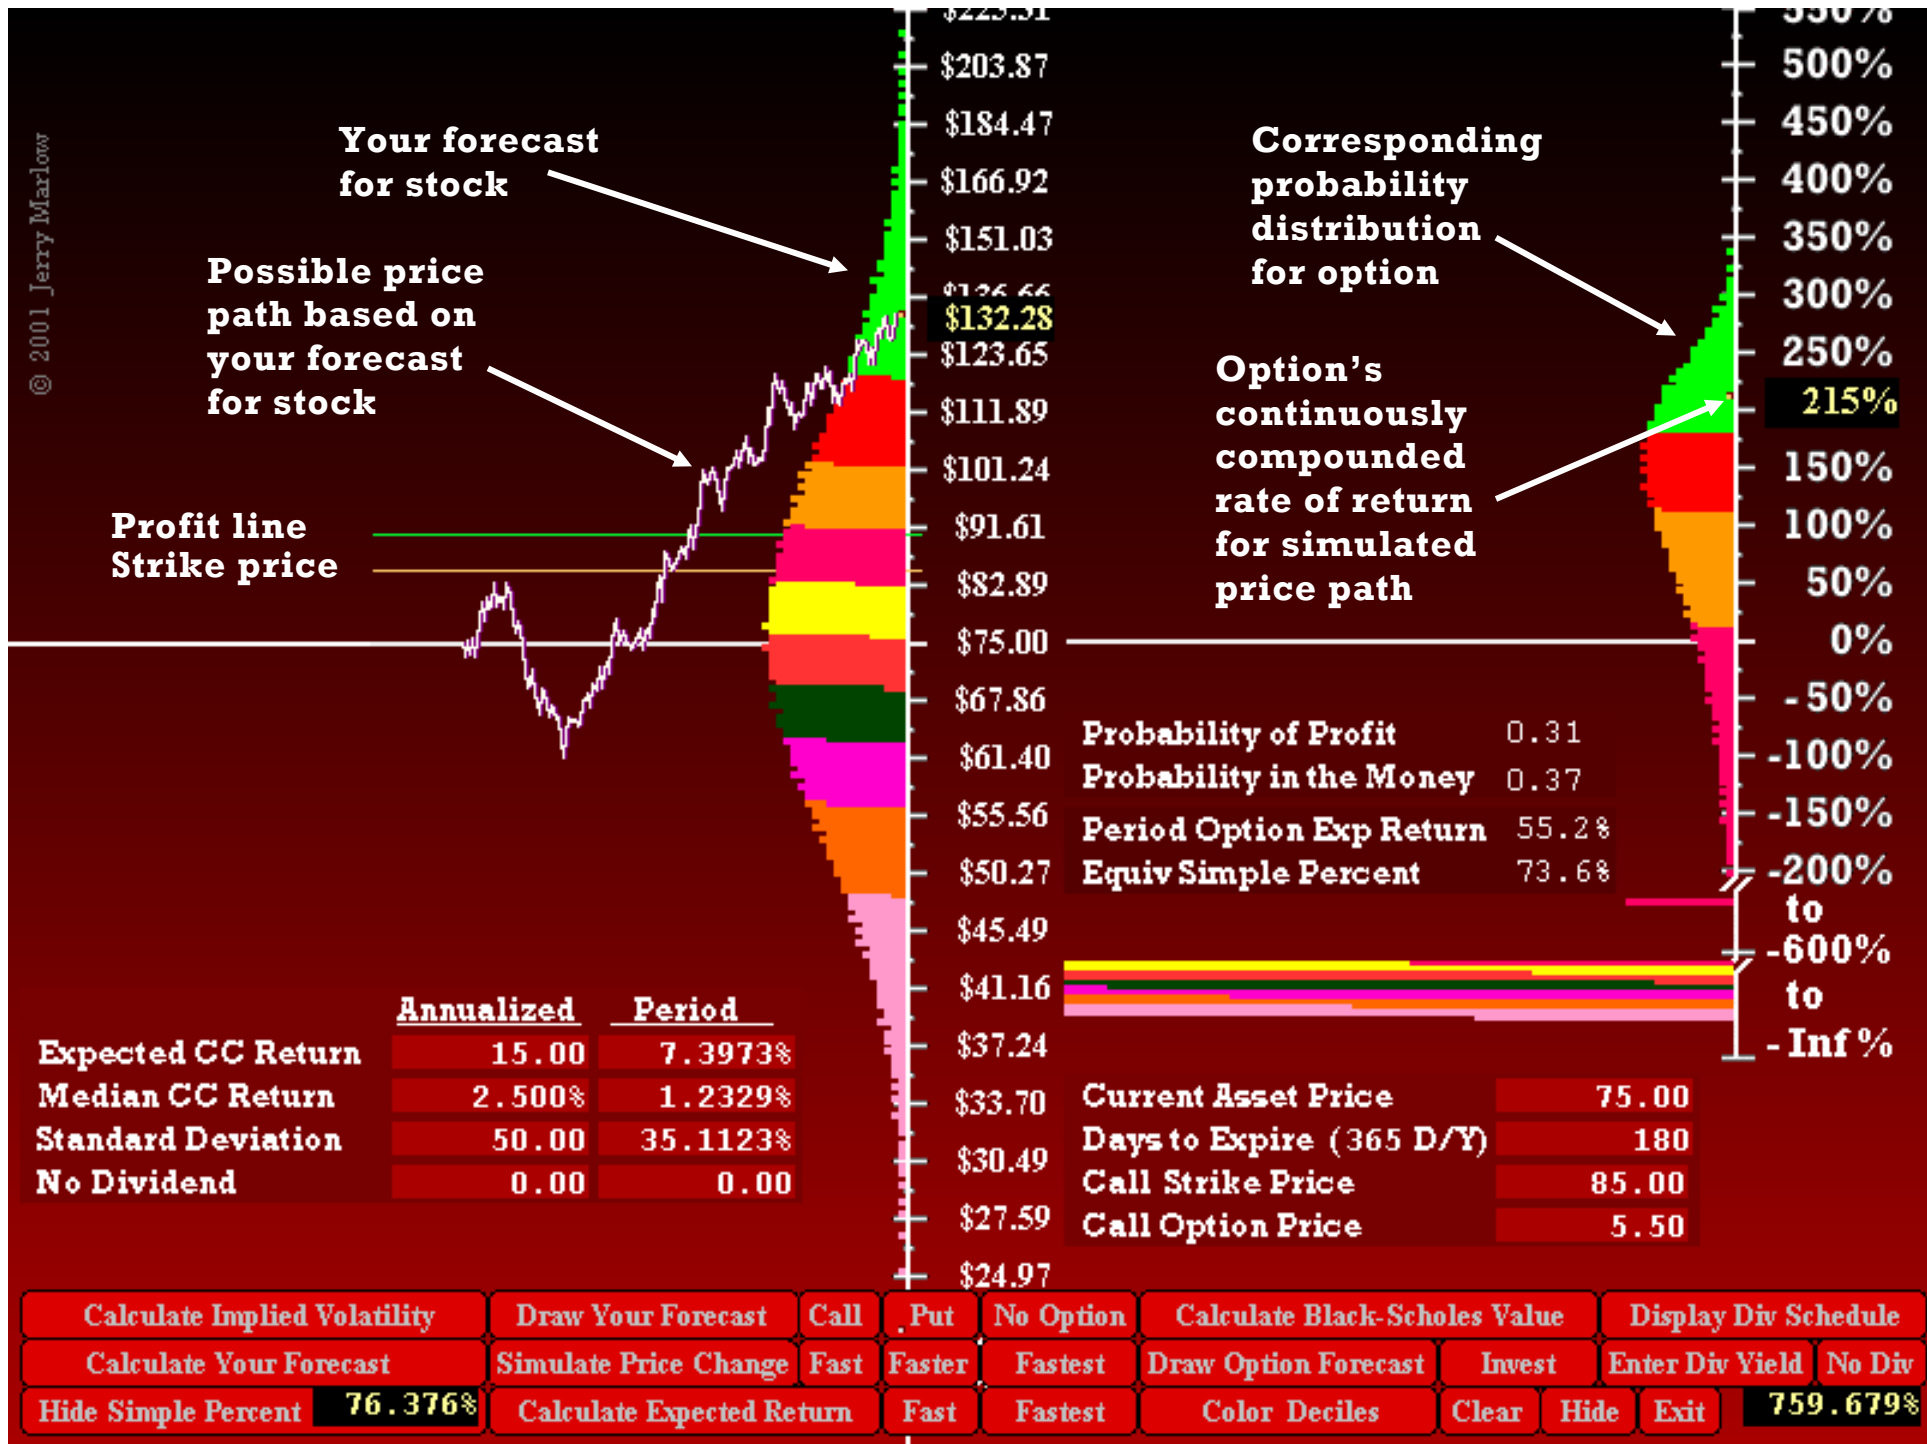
© 2001 Jerry Marlow

Your forecast for stock

Possible price path based on your forecast for stock

Profit line
Strike price

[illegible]
$203.87
$184.47
$166.92
$151.03
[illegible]
$132.28
$123.65
$111.89
$101.24
$91.61
$82.89
$75.00
$67.86
$61.40
$55.56
$50.27
$45.49
$41.16
$37.24
$33.70
$30.49
$27.59
$24.97

Corresponding probability distribution for option

Option's continuously compounded rate of return for simulated price path

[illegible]
500%
450%
400%
350%
300%
250%
215%
150%
100%
50%
0%
-50%
-100%
-150%
-200%
to
-600%
to
-Inf%

| | |
|---|---|
| Probability of Profit | 0.31 |
| Probability in the Money | 0.37 |
| Period Option Exp Return | 55.2% |
| Equiv Simple Percent | 73.6% |

| | Annualized | Period |
|---|---|---|
| Expected CC Return | 15.00 | 7.3973% |
| Median CC Return | 2.500% | 1.2329% |
| Standard Deviation | 50.00 | 35.1123% |
| No Dividend | 0.00 | 0.00 |

| | |
|---|---|
| Current Asset Price | 75.00 |
| Days to Expire (365 D/Y) | 180 |
| Call Strike Price | 85.00 |
| Call Option Price | 5.50 |

Calculate Implied Volatility | Draw Your Forecast | Call | Put | No Option | Calculate Black-Scholes Value | Display Div Schedule
Calculate Your Forecast | Simulate Price Change | Fast | Faster | Fastest | Draw Option Forecast | Invest | Enter Div Yield | No Div
Hide Simple Percent | 76.376% | Calculate Expected Return | Fast | Fastest | Color Deciles | Clear | Hide | Exit | 759.679%